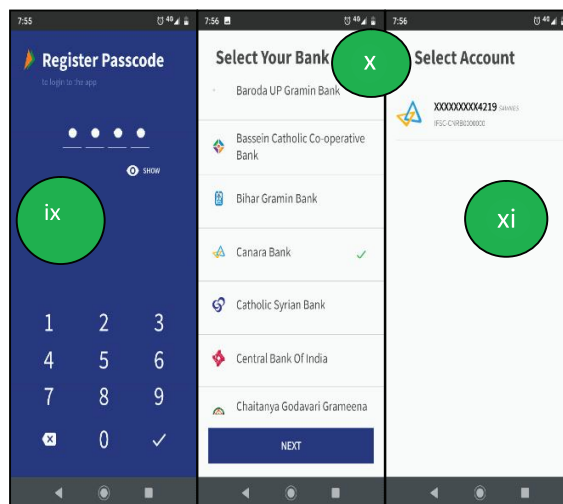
7:55

Register Passcode

to login to the app

SHOW

ix

1 2 3
4 5 6
7 8 9
0

7:56

Select Your Bank

x

Baroda UP Gramin Bank

Bassein Catholic Co-operative Bank

Bihar Gramin Bank

Canara Bank

Catholic Syrian Bank

Central Bank Of India

Chaitanya Godavari Grameena

NEXT

7:56

Select Account

XXXXXXXXX4219 CANARA

IFSC-CNRB0000000

xi